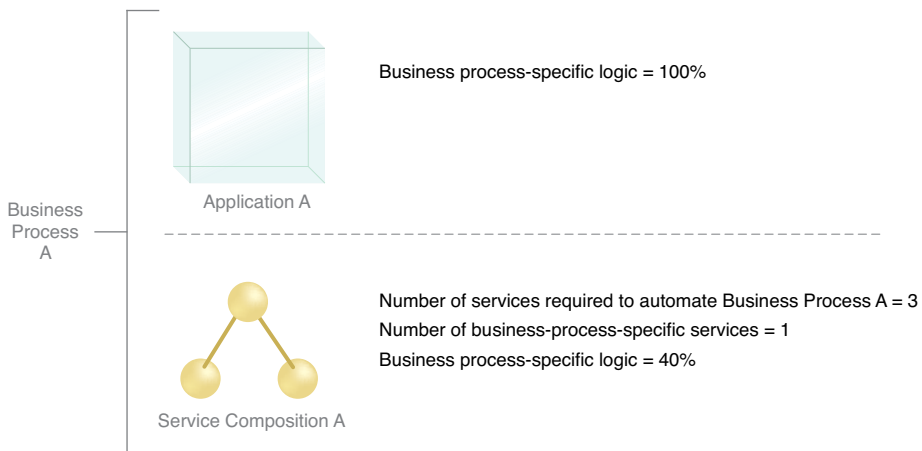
Business Process A

Application A

Business process-specific logic = 100%

Service Composition A

Number of services required to automate Business Process A = 3

Number of business-process-specific services = 1

Business process-specific logic = 40%